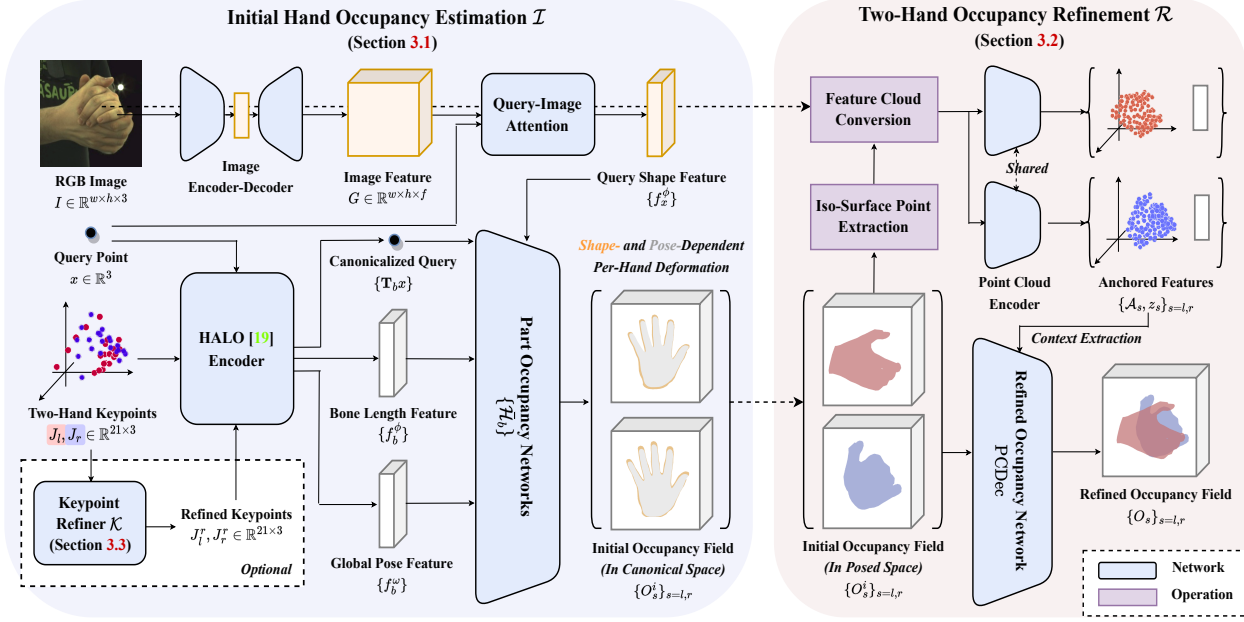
Initial Hand Occupancy Estimation $\mathcal{I}$
(Section 3.1)

Two-Hand Occupancy Refinement $\mathcal{R}$
(Section 3.2)

RGB Image
$I \in \mathbb{R}^{w \times h \times 3}$

Image Encoder-Decoder

Image Feature
$G \in \mathbb{R}^{w \times h \times f}$

Query-Image Attention

Query Shape Feature
$\{f_x^{\phi}\}$

Feature Cloud Conversion

Iso-Surface Point Extraction

Shared

Point Cloud Encoder

Anchored Features
$\{\mathcal{A}_s, z_s\}_{s=l,r}$

Context Extraction

Query Point
$x \in \mathbb{R}^3$

Canonicalized Query
$\{\mathbf{T}_b x\}$

Shape- and Pose-Dependent Per-Hand Deformation

HALO [19] Encoder

Part Occupancy Networks
$\{\mathcal{H}_b\}$

Two-Hand Keypoints
$J_l, J_r \in \mathbb{R}^{21 \times 3}$

Bone Length Feature
$\{f_b^{\phi}\}$

Global Pose Feature
$\{f_b^{\omega}\}$

Keypoint Refiner $\mathcal{K}$
(Section 3.3)

Refined Keypoints
$J_l^r, J_r^r \in \mathbb{R}^{21 \times 3}$

Optional

Initial Occupancy Field
(In Canonical Space)
$\{O_s^i\}_{s=l,r}$

Initial Occupancy Field
(In Posed Space)
$\{O_s^i\}_{s=l,r}$

Refined Occupancy Network
PCDec

Refined Occupancy Field
$\{O_s\}_{s=l,r}$

Network

Operation